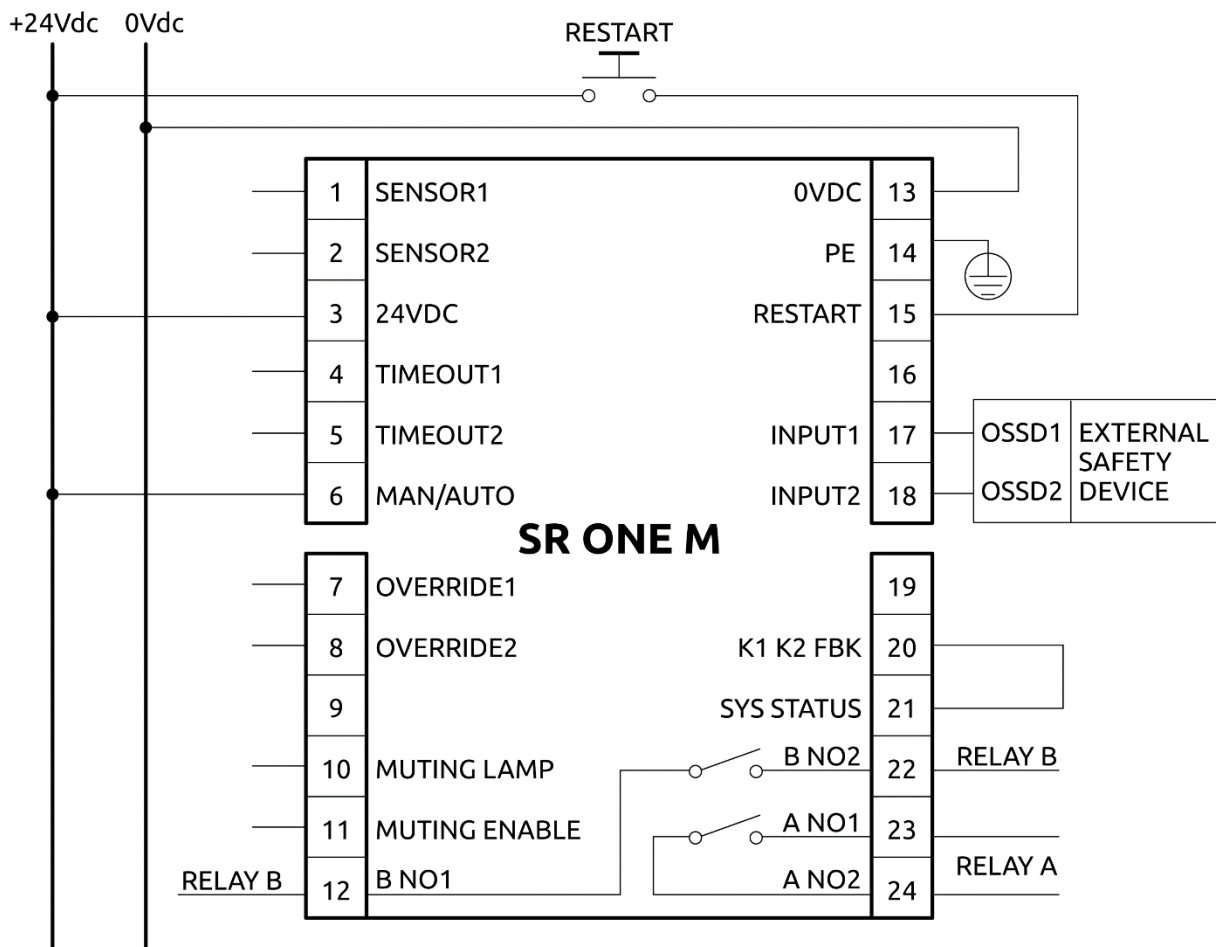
+24Vdc 0Vdc

RESTART

1 SENSOR1
2 SENSOR2
3 24VDC
4 TIMEOUT1
5 TIMEOUT2
6 MAN/AUTO

0VDC 13
PE 14
RESTART 15
16
INPUT1 17
INPUT2 18

OSSD1 OSSD2 EXTERNAL SAFETY DEVICE

SR ONE M

7 OVERRIDE1
8 OVERRIDE2
9
10 MUTING LAMP
11 MUTING ENABLE
RELAY B 12 B NO1

19
K1 K2 FBK 20
SYS STATUS 21
B NO2 22 RELAY B
A NO1 23
A NO2 24 RELAY A